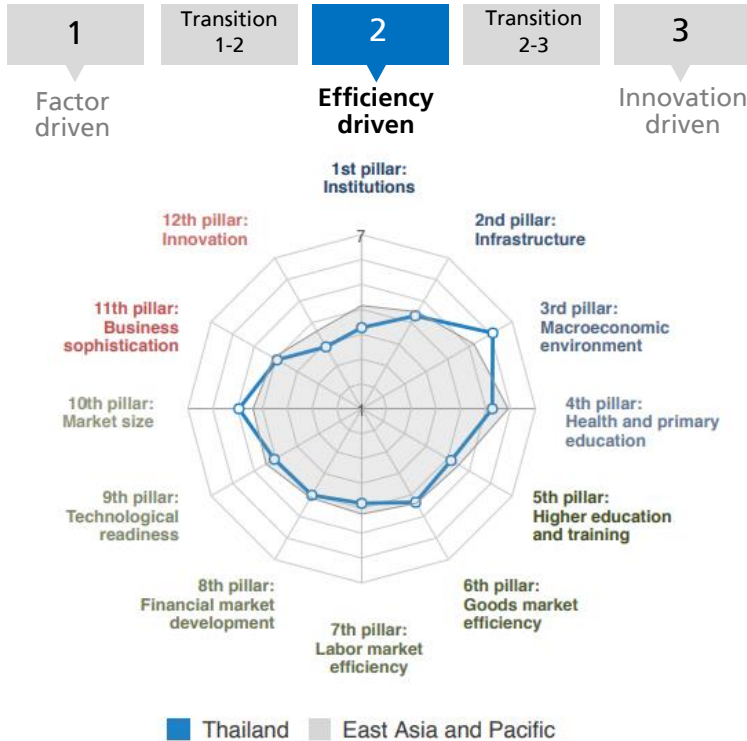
1

Transition 1-2

2

Transition 2-3

3

Factor driven

Efficiency driven

Innovation driven

1st pillar: Institutions

2nd pillar: Infrastructure

3rd pillar: Macroeconomic environment

4th pillar: Health and primary education

5th pillar: Higher education and training

6th pillar: Goods market efficiency

7th pillar: Labor market efficiency

8th pillar: Financial market development

9th pillar: Technological readiness

10th pillar: Market size

11th pillar: Business sophistication

12th pillar: Innovation

7

1

Thailand East Asia and Pacific